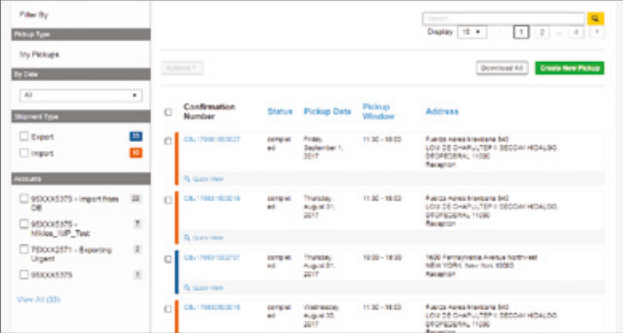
Filter By

Pickup Type

My Pickups

By Date

All

Shipment Type

Export 23

Import 10

Accounts

95XXX5375 - Import from DE 23

95XXX5375 - Mikios_IMP_Test 7

76XXX2571 - Exporting Urgent 6

95XXX5375 2

View All (33)

Search

Display 10 1 2 ... 4 >

Actions

Download All

Create New Pickup

| | Confirmation Number | Status | Pickup Date | Pickup Window | Address |
|---|---|---|---|---|---|
| | CBJ170901003027 | completed | Friday, September 1, 2017 | 11:30 - 18:00 | Fuerza Aerea Mexicana 540 LOM DE CHAPULTEP X DECOAH HIDALGO, DISTRITO FEDERAL 11000 Reception |
| | Quick View | | | | |
| | CBJ170831003018 | completed | Thursday, August 31, 2017 | 11:30 - 18:00 | Fuerza Aerea Mexicana 540 LOM DE CHAPULTEP X DECOAH HIDALGO, DISTRITO FEDERAL 11000 Reception |
| | Quick View | | | | |
| | CBJ170831002707 | completed | Thursday, August 31, 2017 | 10:00 - 18:00 | 1600 Pennsylvania Avenue Northwest NEW YORK, New York 10003 Reception |
| | Quick View | | | | |
| | CBJ170830003018 | completed | Wednesday, August 30, 2017 | 11:30 - 18:00 | Fuerza Aerea Mexicana 540 LOM DE CHAPULTEP X DECOAH HIDALGO, DISTRITO FEDERAL 11000 |